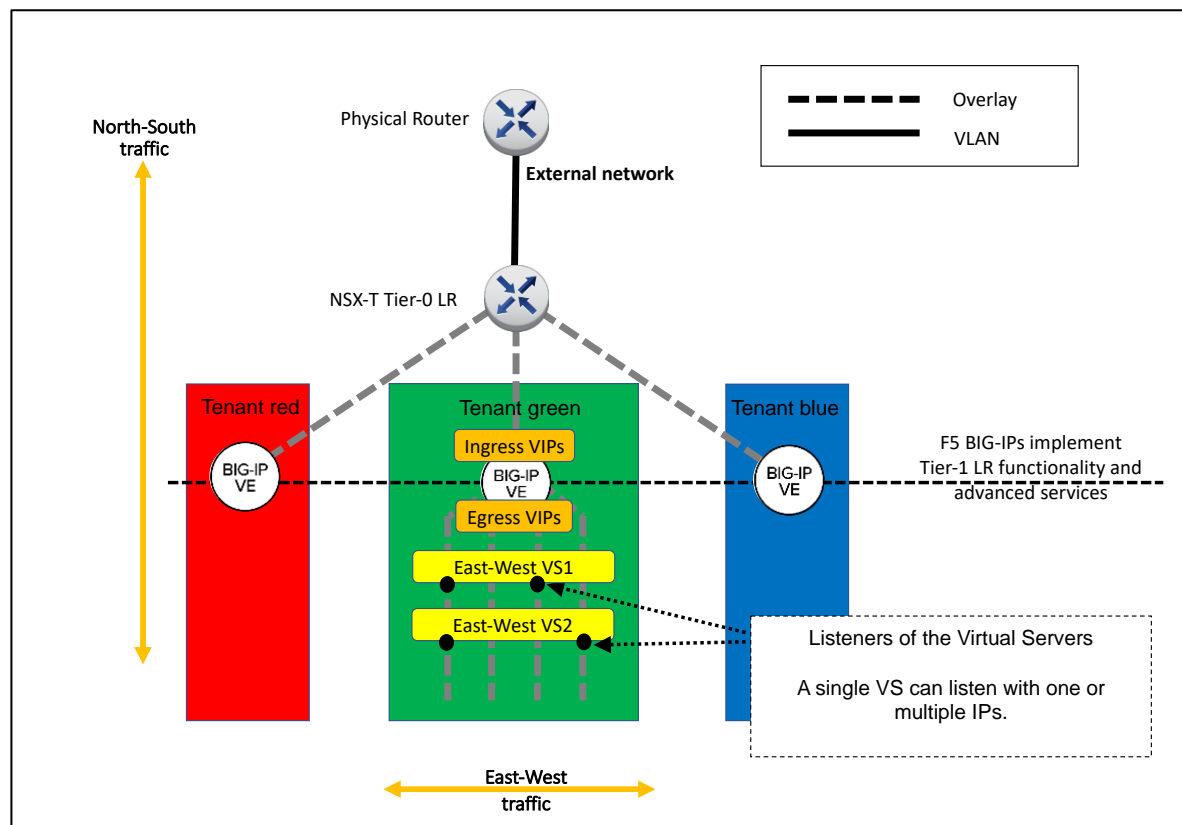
Overlay

VLAN

North-South traffic

Physical Router

External network

NSX-T Tier-0 LR

Tenant red

BIG-IP VE

Tenant green

Ingress VIPs

BIG-IP VE

Egress VIPs

East-West VS1

East-West VS2

Tenant blue

BIG-IP VE

F5 BIG-IPs implement Tier-1 LR functionality and advanced services

Listeners of the Virtual Servers

A single VS can listen with one or multiple IPs.

East-West traffic